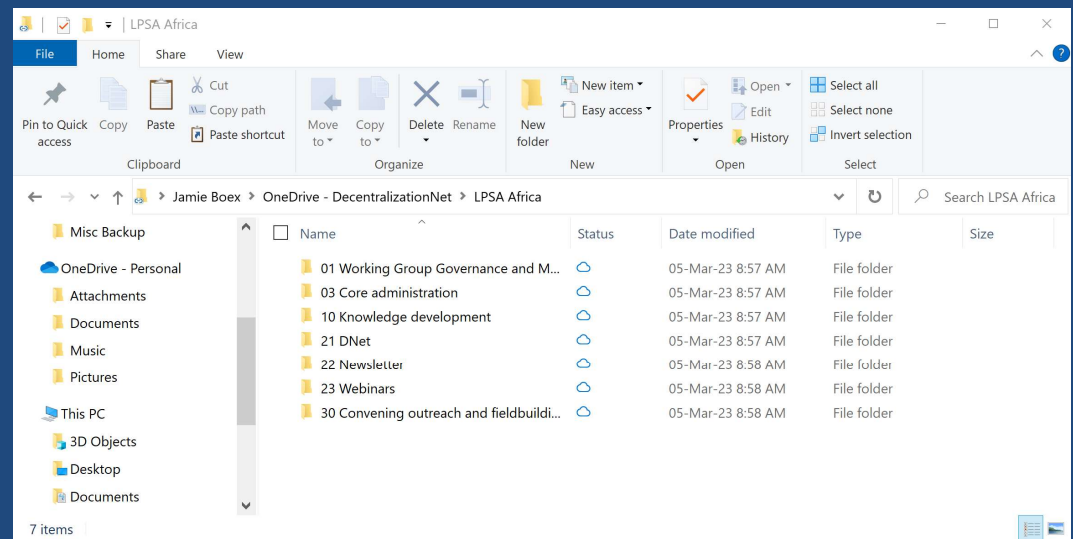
LPSA Africa

File Home Share View

Pin to Quick access
Copy
Paste
Cut
Copy path
Paste shortcut
Clipboard

Move to
Copy to
Delete
Rename
Organize

New folder
New item
Easy access
New

Properties
Open
Edit
History
Open

Select all
Select none
Invert selection
Select

Jamie Boex > OneDrive - DecentralizationNet > LPSA Africa

Search LPSA Africa

Misc Backup
OneDrive - Personal
Attachments
Documents
Music
Pictures
This PC
3D Objects
Desktop
Documents

| Name | Status | Date modified | Type | Size |
|---|---|---|---|---|
| 01 Working Group Governance and M... | | 05-Mar-23 8:57 AM | File folder | |
| 03 Core administration | | 05-Mar-23 8:57 AM | File folder | |
| 10 Knowledge development | | 05-Mar-23 8:57 AM | File folder | |
| 21 DNet | | 05-Mar-23 8:57 AM | File folder | |
| 22 Newsletter | | 05-Mar-23 8:58 AM | File folder | |
| 23 Webinars | | 05-Mar-23 8:58 AM | File folder | |
| 30 Convening outreach and fieldbuildi... | | 05-Mar-23 8:58 AM | File folder | |

7 items